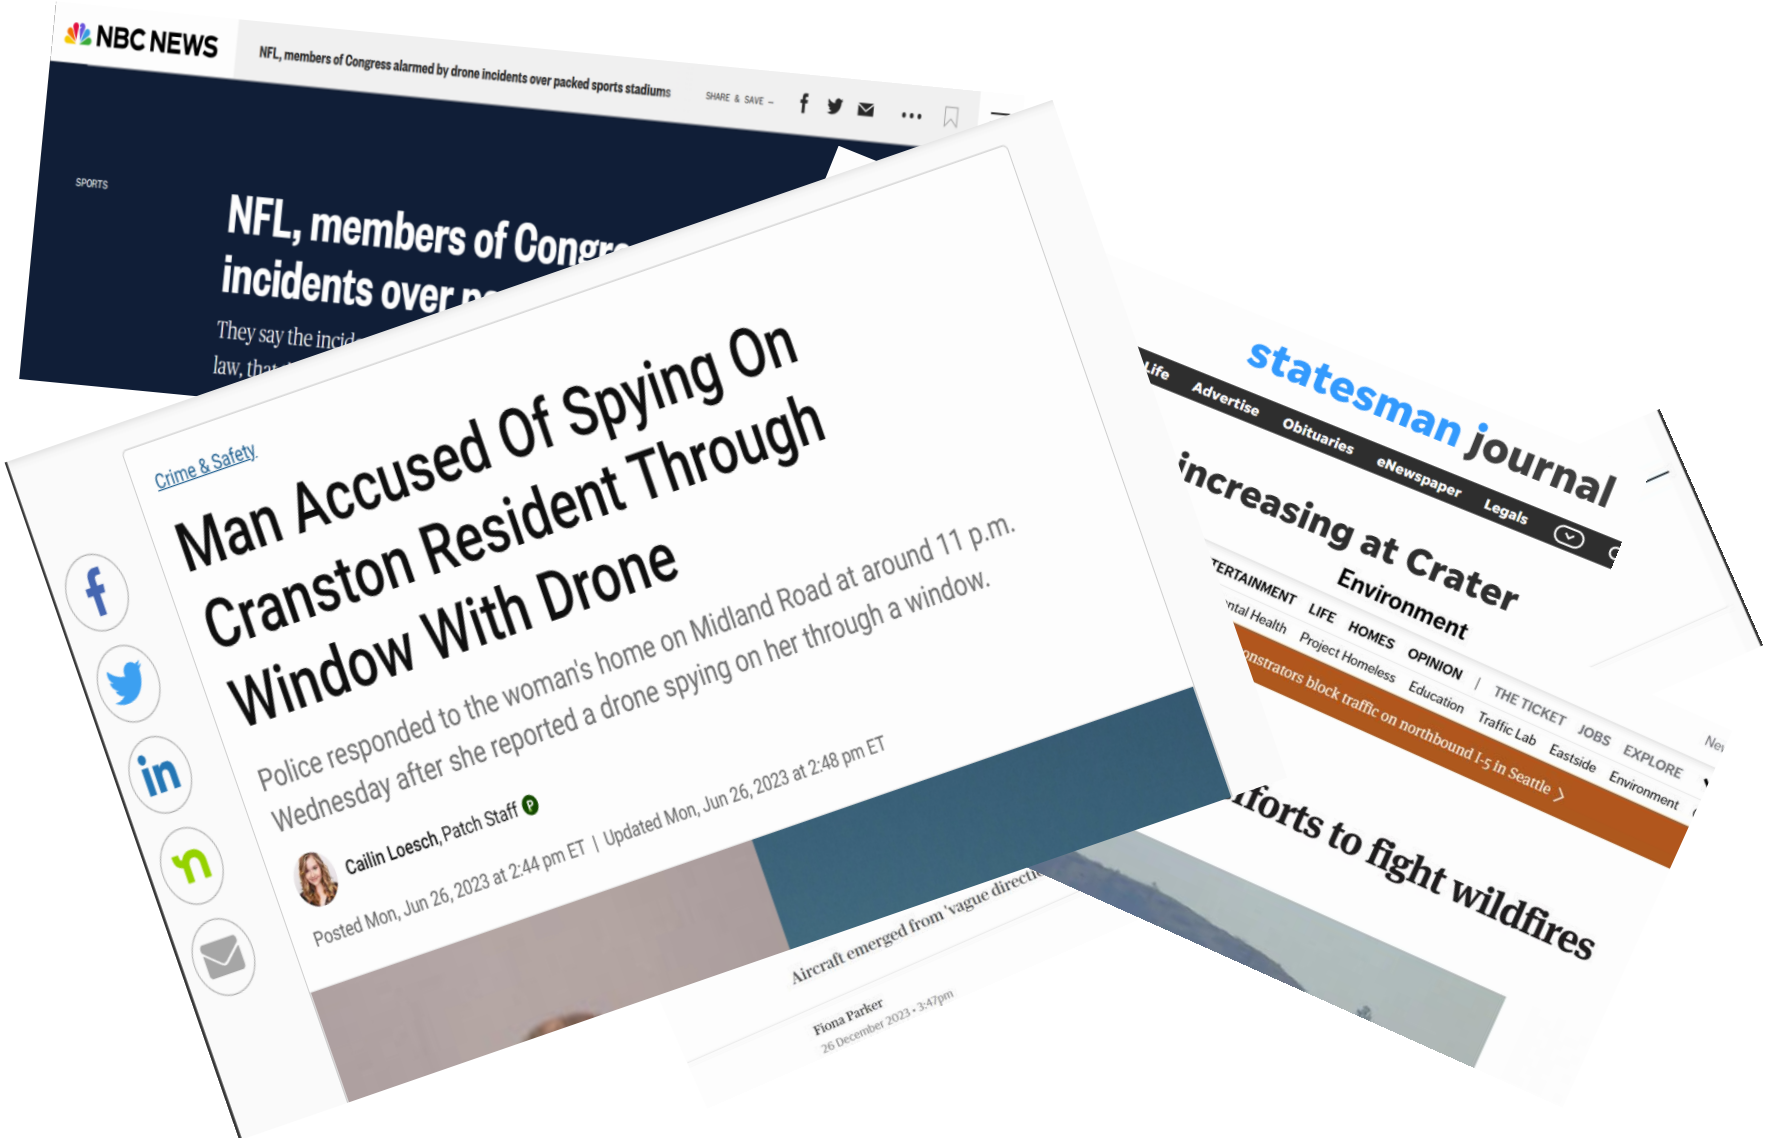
NBC NEWS

NFL, members of Congress alarmed by drone incidents over packed sports stadiums

SHARE & SAVE

SPORTS

NFL, members of Congr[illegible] incidents over p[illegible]

They say the incid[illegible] law, tha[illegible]

Crime & Safety

Man Accused Of Spying On Cranston Resident Through Window With Drone

Police responded to the woman's home on Midland Road at around 11 p.m. Wednesday after she reported a drone spying on her through a window.

Cailin Loesch, Patch Staff

Posted Mon, Jun 26, 2023 at 2:44 pm ET | Updated Mon, Jun 26, 2023 at 2:48 pm ET

statesman journal

Life Advertise Obituaries eNewspaper Legals

increasing at Crater Environment

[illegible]TERTAINMENT LIFE HOMES OPINION | THE TICKET JOBS EXPLORE

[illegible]ntal Health Project Homeless Education Traffic Lab Eastside Environment

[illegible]nstrators block traffic on northbound I-5 in Seattle >

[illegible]forts to fight wildfires

Aircraft emerged from 'vague direct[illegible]

Fiona Parker

26 December 2023 • 3:47pm

Ne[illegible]